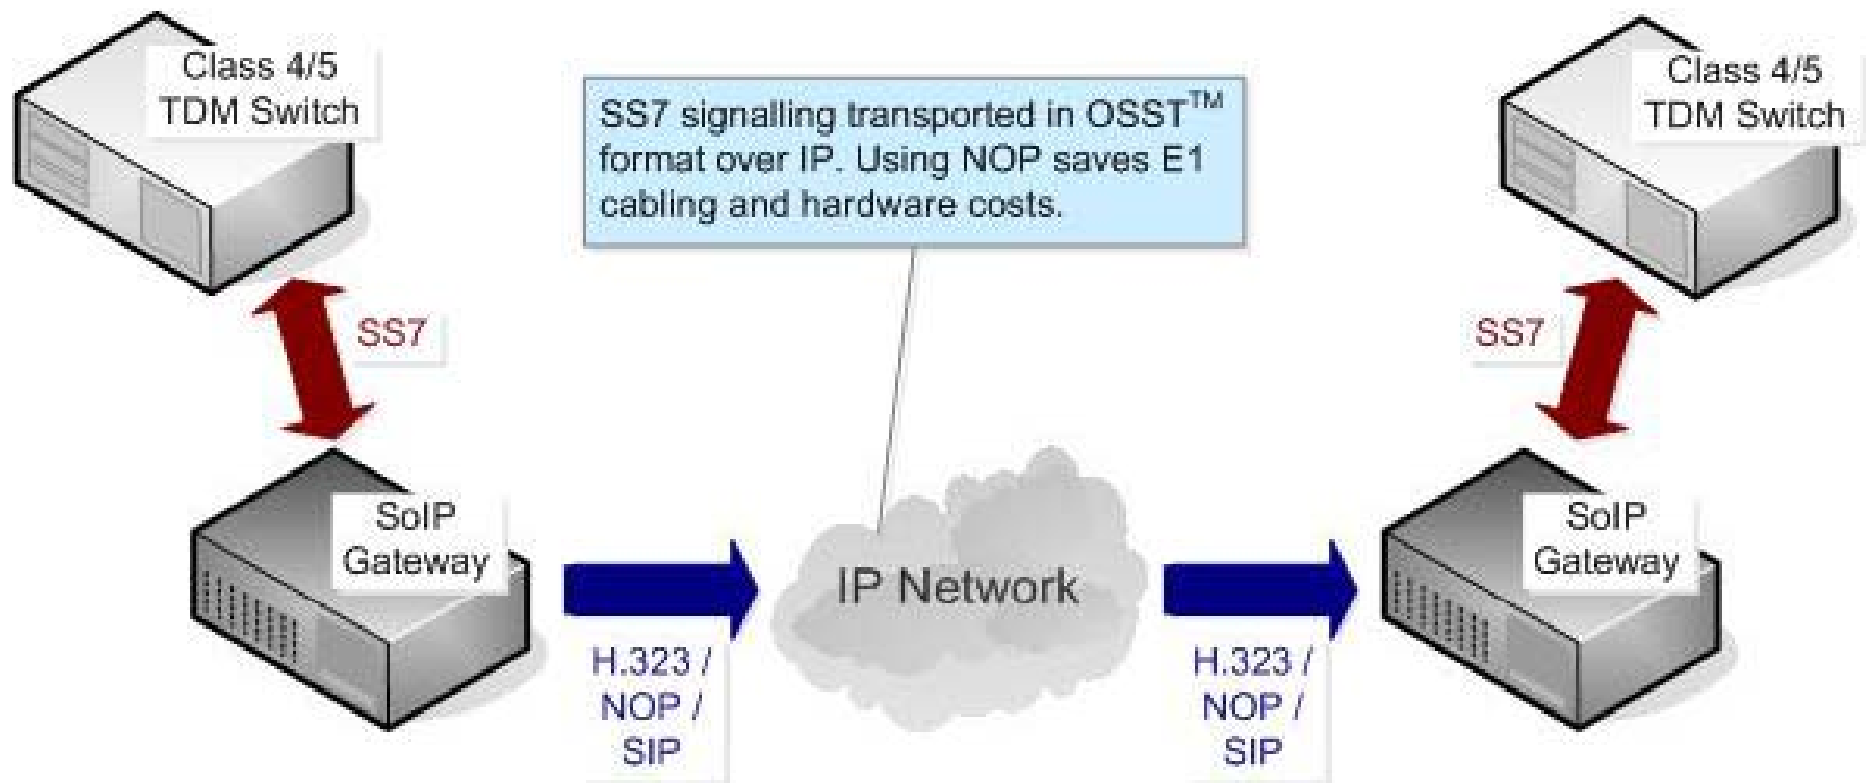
Class 4/5
TDM Switch

SS7 signalling transported in OSST$^{TM}$ format over IP. Using NOP saves E1 cabling and hardware costs.

Class 4/5
TDM Switch

SS7

SS7

SoIP
Gateway

IP Network

SoIP
Gateway

H.323 /
NOP /
SIP

H.323 /
NOP /
SIP